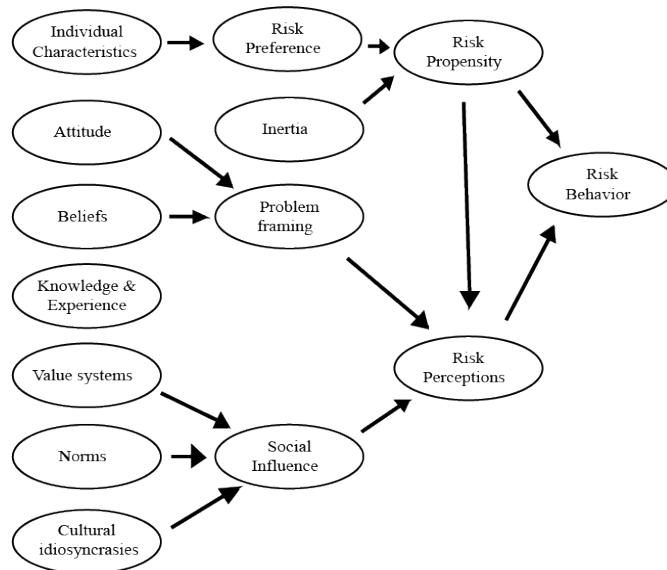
Individual Characteristics

Risk Preference

Risk Propensity

Attitude

Inertia

Risk Behavior

Beliefs

Problem framing

Knowledge & Experience

Value systems

Risk Perceptions

Norms

Social Influence

Cultural idiosyncrasies